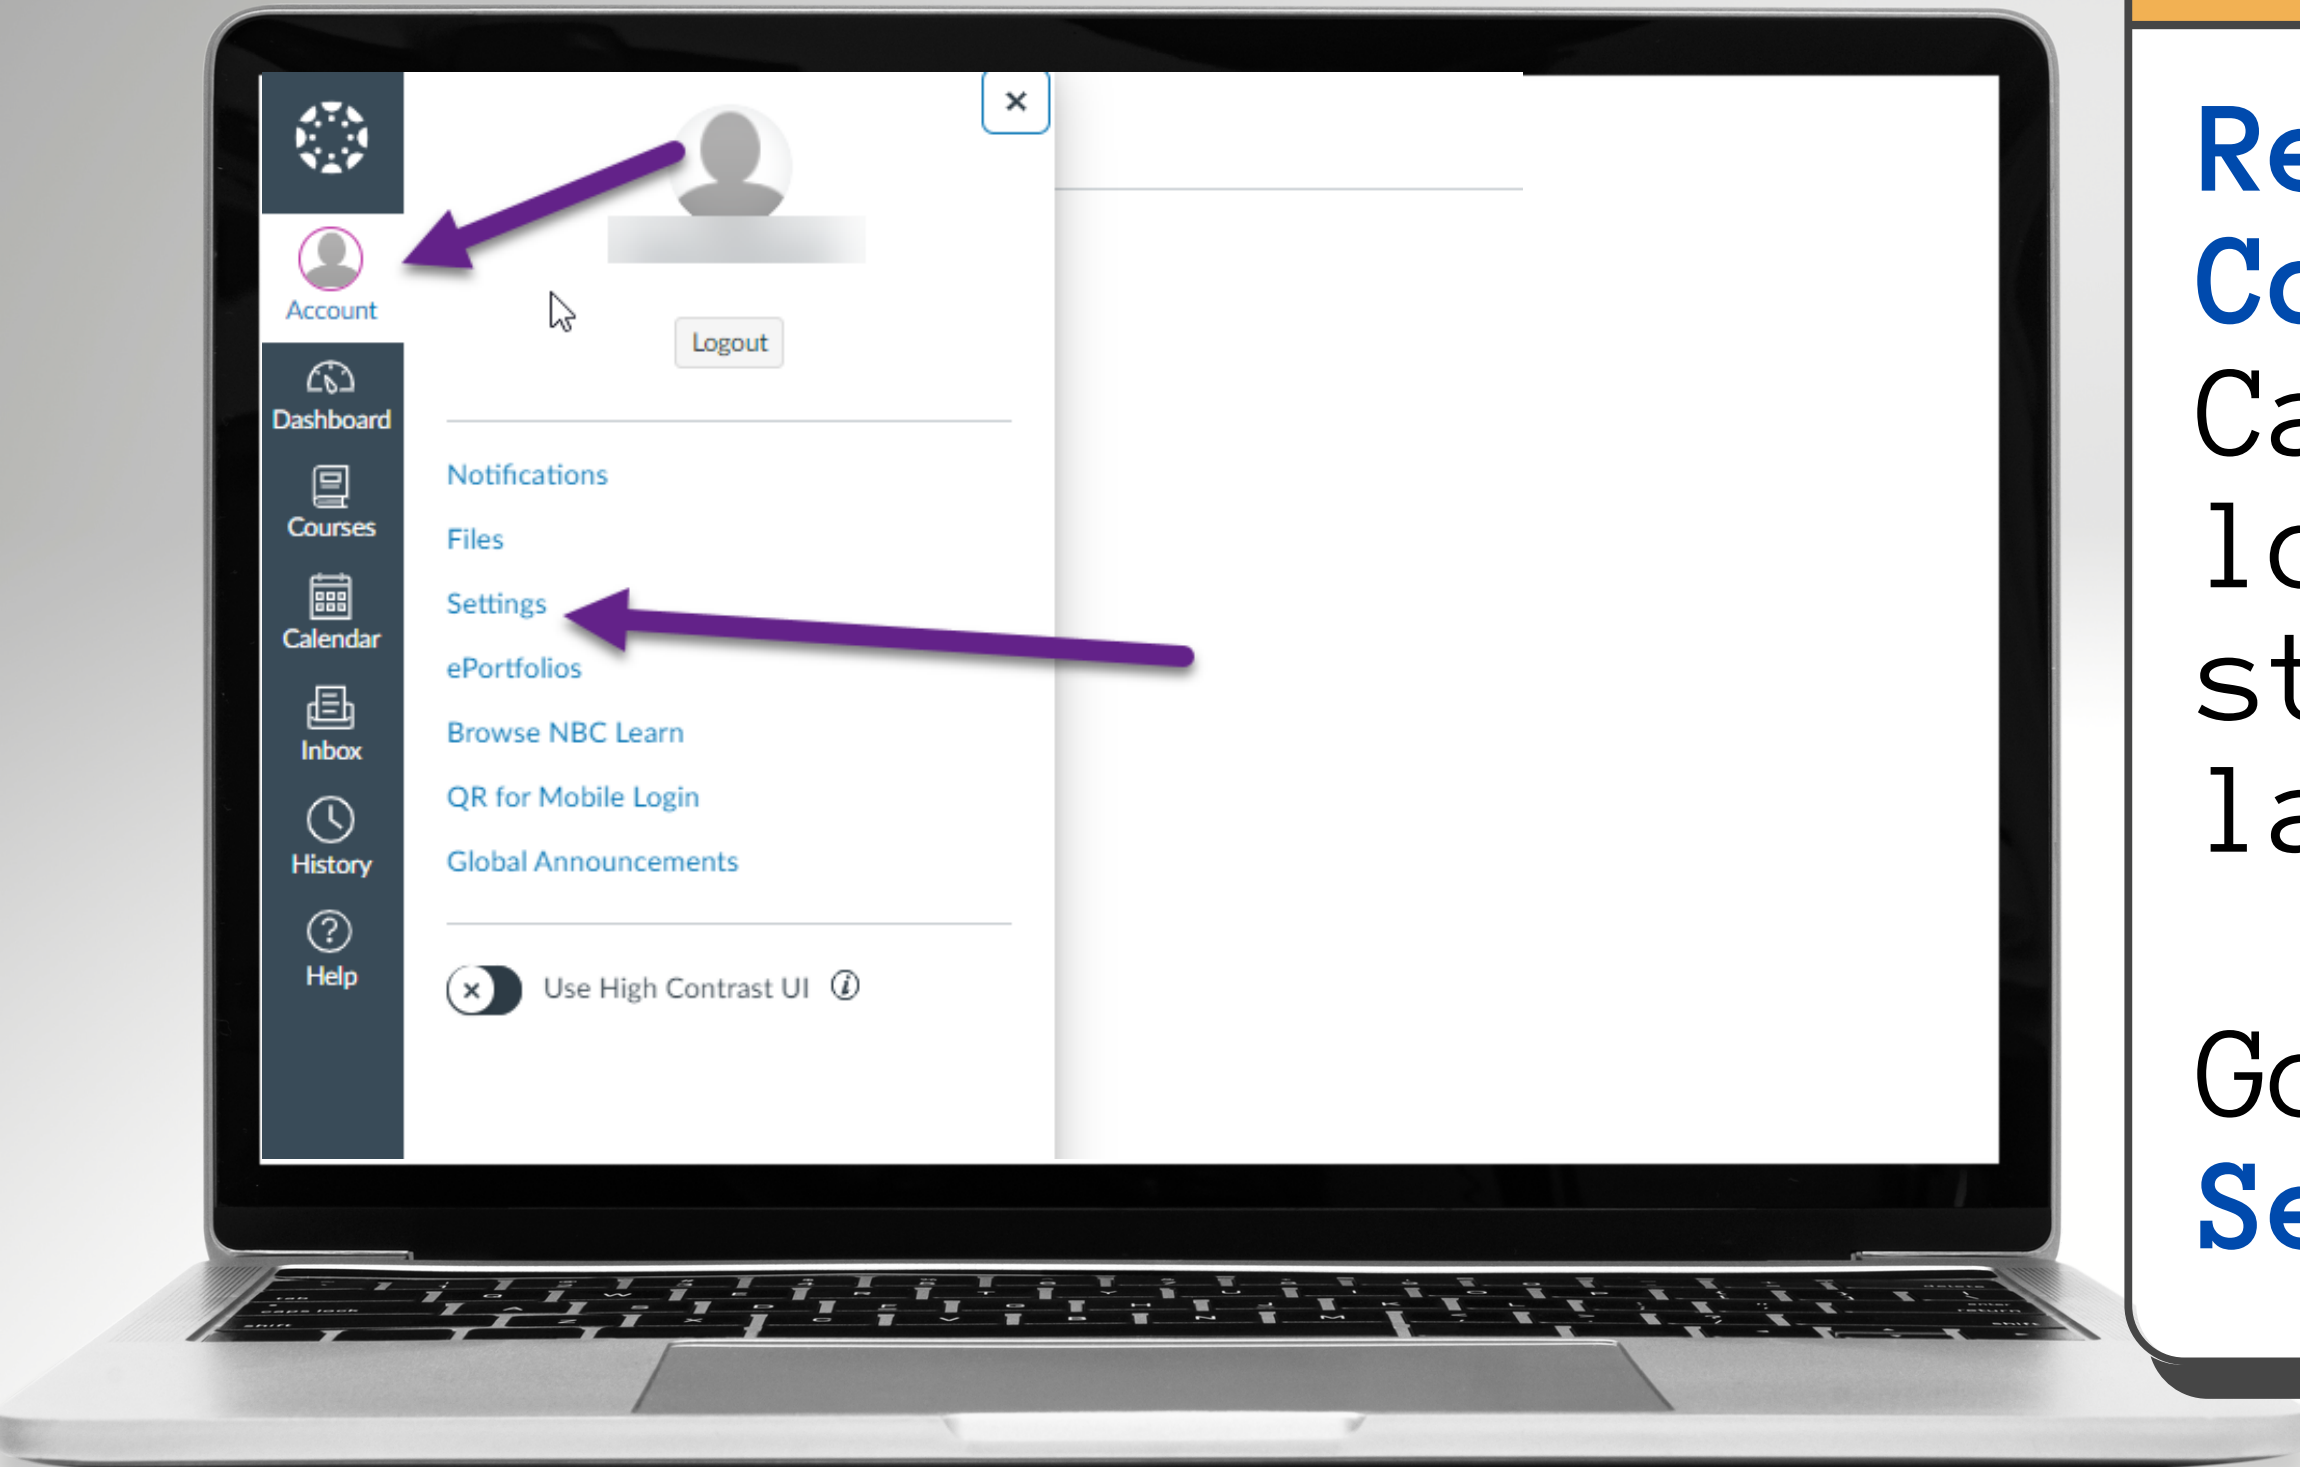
Account

Dashboard

Courses

Calendar

Inbox

History

Help

×

Logout

Notifications

Files

Settings

ePortfolios

Browse NBC Learn

QR for Mobile Login

Global Announcements

Use High Contrast UI

Re
Co
Ca
lo
st
la

Go
Se